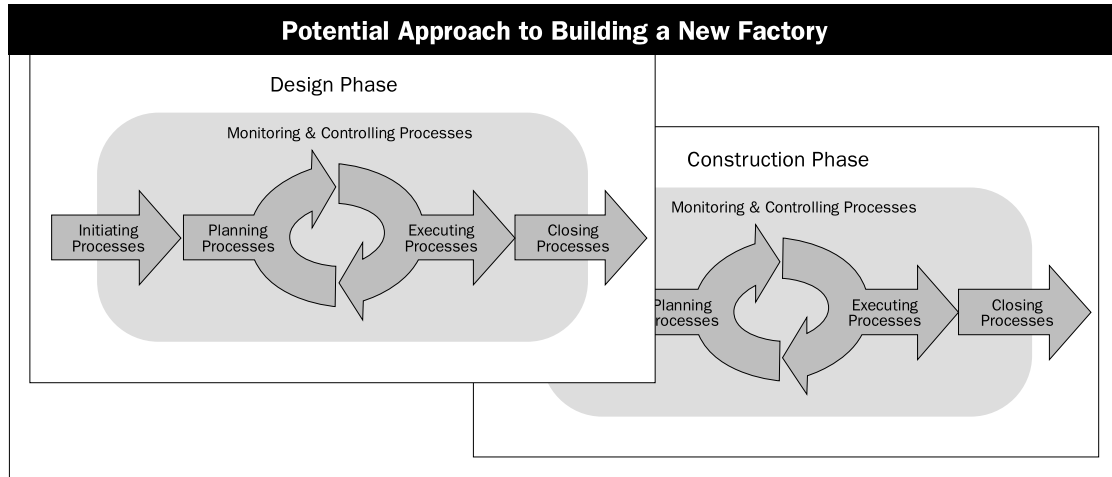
Potential Approach to Building a New Factory

Design Phase

Monitoring & Controlling Processes

Initiating Processes

Planning Processes

Executing Processes

Closing Processes

Construction Phase

Monitoring & Controlling Processes

Planning rocesses

Executing Processes

Closing Processes